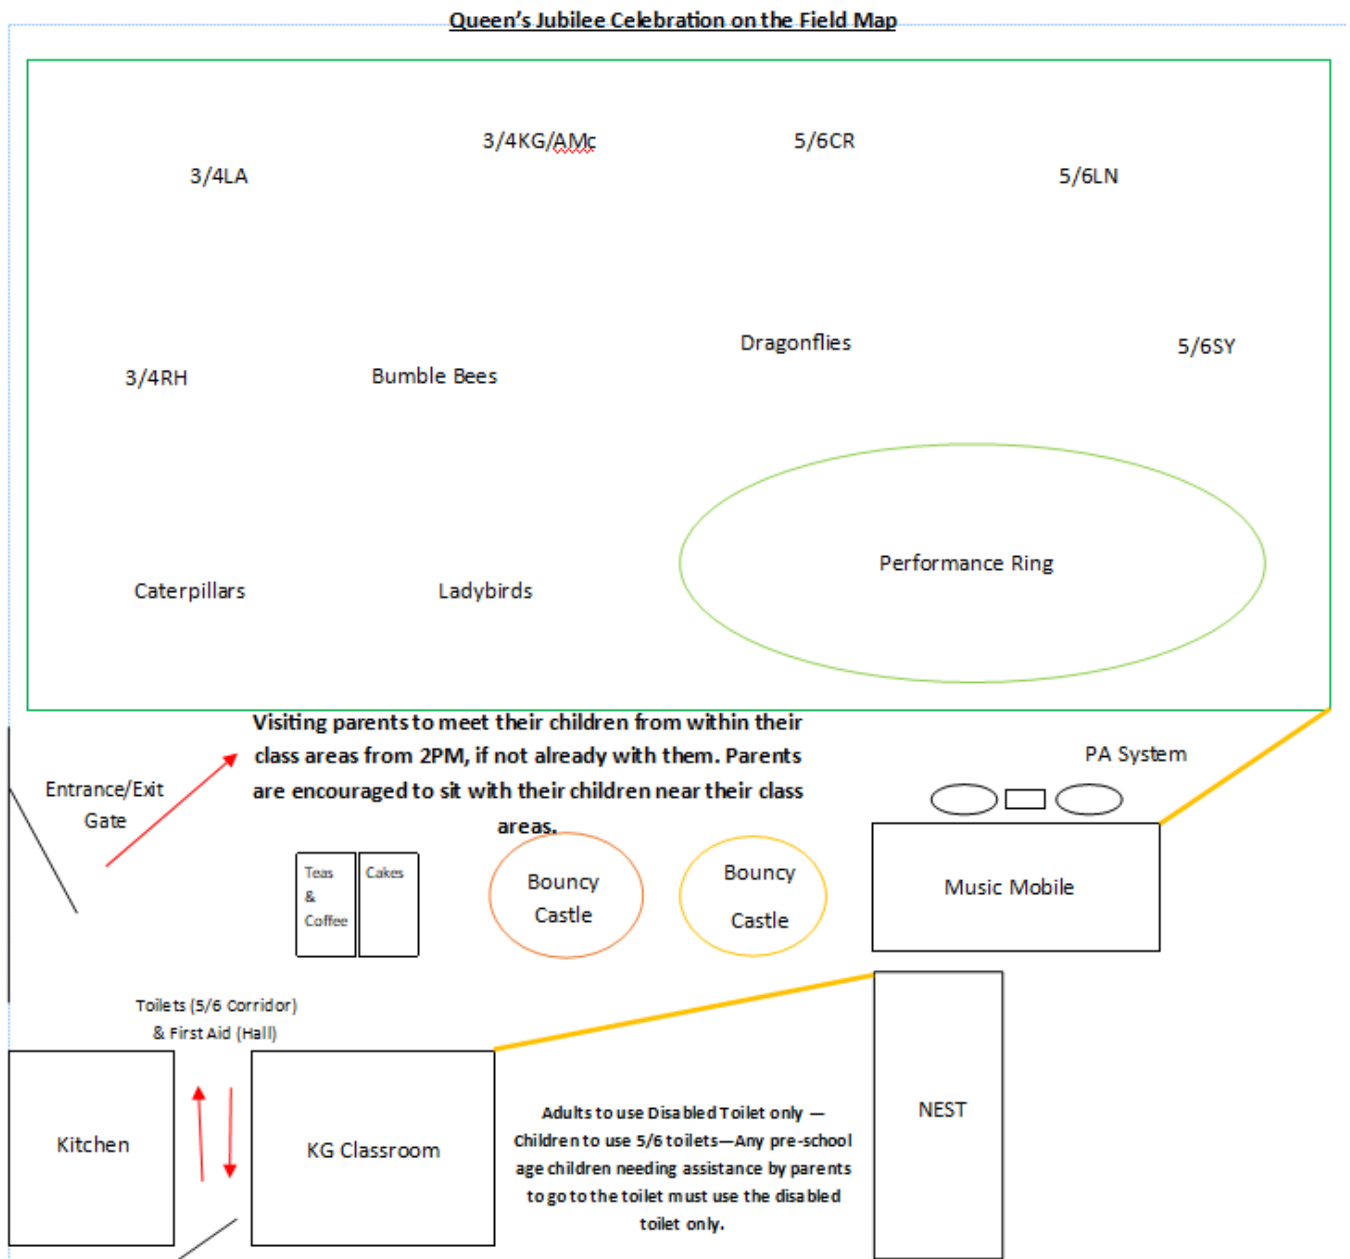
Queen's Jubilee Celebration on the Field Map

3/4KG/AMc

5/6CR

3/4LA

5/6LN

Dragonflies

5/6SY

3/4RH

Bumble Bees

Performance Ring

Caterpillars

Ladybirds

Visiting parents to meet their children from within their class areas from 2PM, if not already with them. Parents are encouraged to sit with their children near their class areas.

PA System

Entrance/Exit Gate

Teas & Coffee

Cakes

Bouncy Castle

Bouncy Castle

Music Mobile

Toilets (5/6 Corridor) & First Aid (Hall)

Kitchen

KG Classroom

Adults to use Disabled Toilet only — Children to use 5/6 toilets—Any pre-school age children needing assistance by parents to go to the toilet must use the disabled toilet only.

NEST